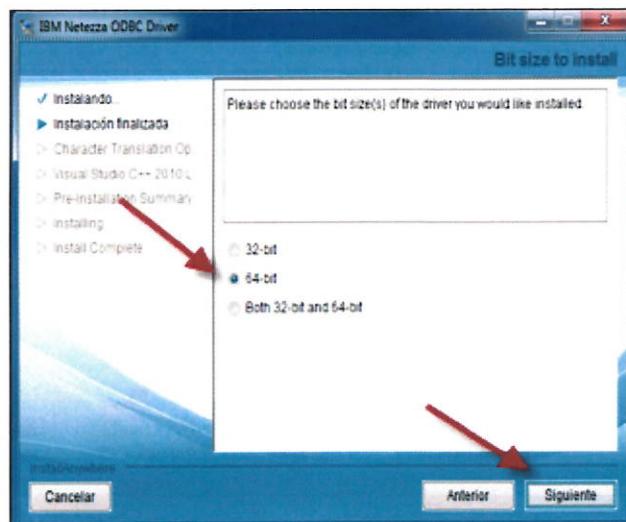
IBM Netezza ODBC Driver

Bit size to install

✓ Instalando...
▶ Instalación finalizada
▷ Character Translation Op
▷ Visual Studio C++ 2010 L
▷ Pre-Installation Summary
▷ Installing
▷ Install Complete

Please choose the bit size(s) of the driver you would like installed

32-bit
64-bit
Both 32-bit and 64-bit

InstallAnywhere

Cancelar

Anterior

Siguiente